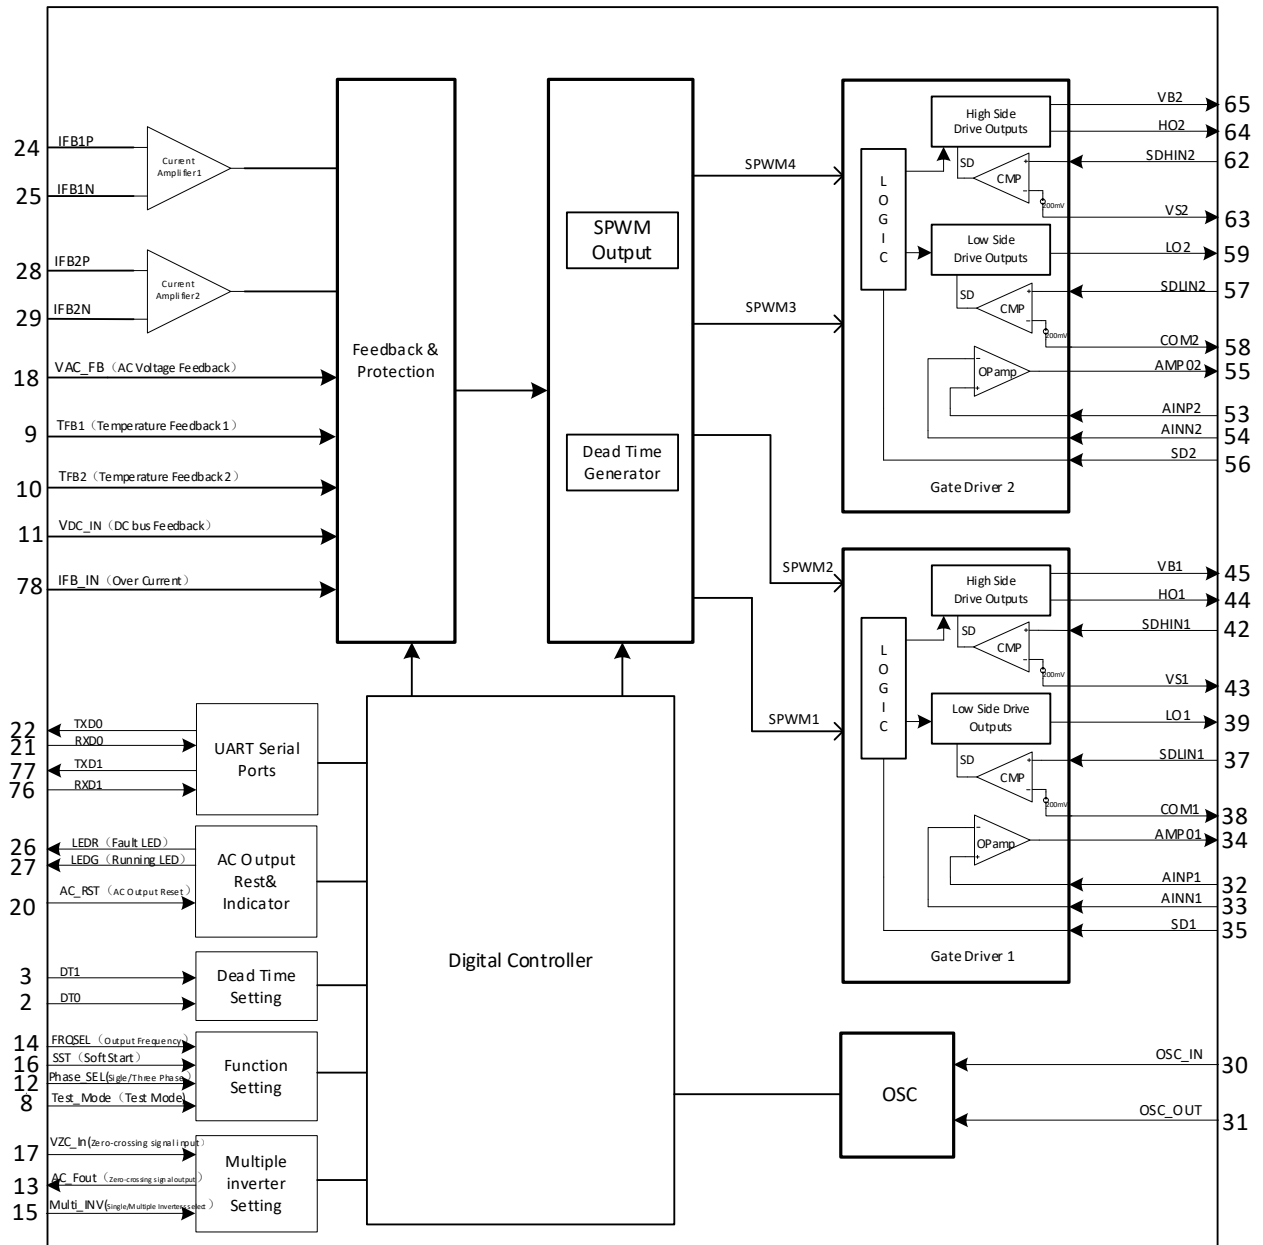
24 IFB1P
Current Amplifier1
25 IFB1N
28 IFB2P
Current Amplifier2
29 IFB2N
18 VAC_FB（AC Voltage Feedback）
9 TFB1（Temperature Feedback 1）
10 TFB2（Temperature Feedback 2）
11 VDC_IN（DC bus Feedback）
78 IFB_IN（Over Current）

Feedback & Protection

SPWM Output

Dead Time Generator

SPWM4
SPWM3
SPWM2
SPWM1

LOGIC
High Side Drive Outputs
SD
CMP
200mV
Low Side Drive Outputs
SD
CMP
200mV
OPamp
Gate Driver 2

VB2 65
HO2 64
SDHIN2 62
VS2 63
LO2 59
SDLIN2 57
COM2 58
AMP02 55
AINP2 53
AINN2 54
SD2 56

LOGIC
High Side Drive Outputs
SD
CMP
200mV
Low Side Drive Outputs
SD
CMP
200mV
OPamp
Gate Driver 1

VB1 45
HO1 44
SDHIN1 42
VS1 43
LO1 39
SDLIN1 37
COM1 38
AMP01 34
AINP1 32
AINN1 33
SD1 35

22 TXD0
21 RXD0
77 TXD1
76 RXD1
UART Serial Ports

26 LEDR（Fault LED）
27 LEDG（Running LED）
20 AC_RST（AC Output Reset）
AC Output Rest& Indicator

3 DT1
2 DT0
Dead Time Setting

14 FRQSEL（Output Frequency）
16 SST（Soft Start）
12 Phase_SEL(Sigle/Three Phase)
8 Test_Mode（Test Mode）
Function Setting

17 VZC_In(Zero-crossing signal input)
13 AC_Fout（Zero-crossing signal output）
15 Multi_INV(Single/Multiple Inverters select）
Multiple inverter Setting

Digital Controller

OSC
OSC_IN 30
OSC_OUT 31